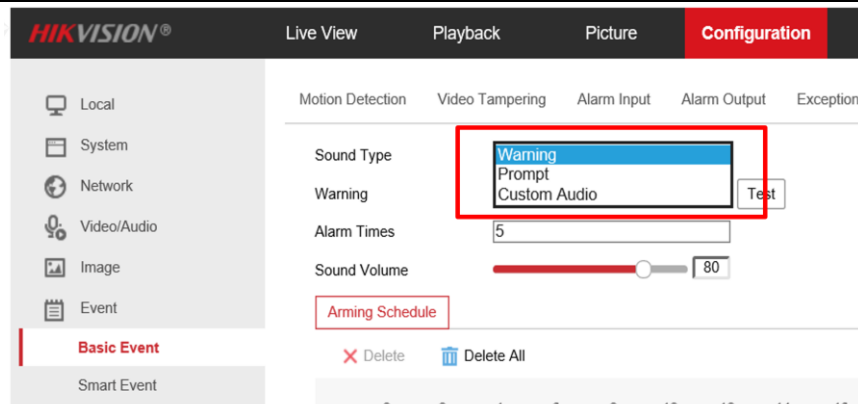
HIKVISION®

Live View

Playback

Picture

Configuration

Local

System

Network

Video/Audio

Image

Event

Basic Event

Smart Event

Motion Detection

Video Tampering

Alarm Input

Alarm Output

Exception

Sound Type

Warning

Prompt

Custom Audio

Warning

Test

Alarm Times

5

Sound Volume

80

Arming Schedule

Delete

Delete All